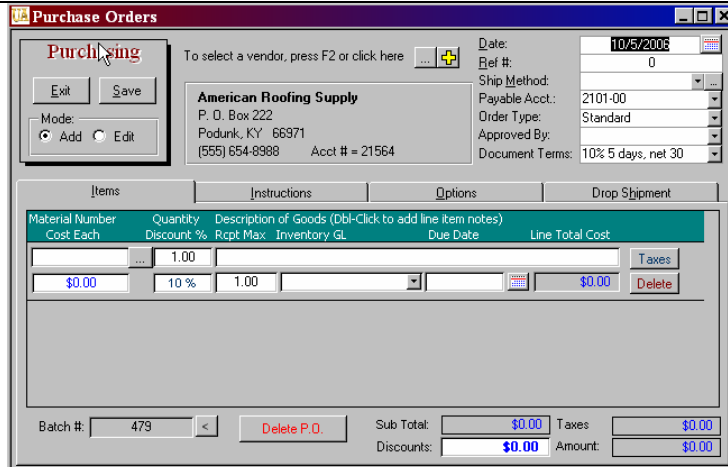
Purchase Orders

Purchasing

Exit Save

Mode:
Add Edit

To select a vendor, press F2 or click here ...

American Roofing Supply
P. O. Box 222
Podunk, KY 66971
(555) 654-8988 Acct # = 21564

Date: 10/5/2006
Ref #: 0
Ship Method:
Payable Acct.: 2101-00
Order Type: Standard
Approved By:
Document Terms: 10% 5 days, net 30

Items | Instructions | Options | Drop Shipment

Material Number Quantity Description of Goods (Dbl-Click to add line item notes)
Cost Each Discount % Rcpt Max Inventory GL Due Date Line Total Cost

... 1.00 Taxes
$0.00 10 % 1.00 $0.00 Delete

Batch #: 479 <

Delete P.O.

Sub Total: $0.00 Taxes $0.00
Discounts: $0.00 Amount: $0.00